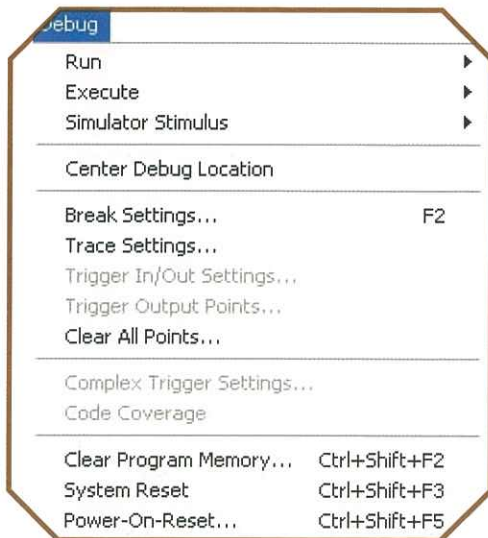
ebug

Run
Execute
Simulator Stimulus

Center Debug Location

Break Settings... F2
Trace Settings...
Trigger In/Out Settings...
Trigger Output Points...
Clear All Points...

Complex Trigger Settings...
Code Coverage

Clear Program Memory... Ctrl+Shift+F2
System Reset Ctrl+Shift+F3
Power-On-Reset... Ctrl+Shift+F5